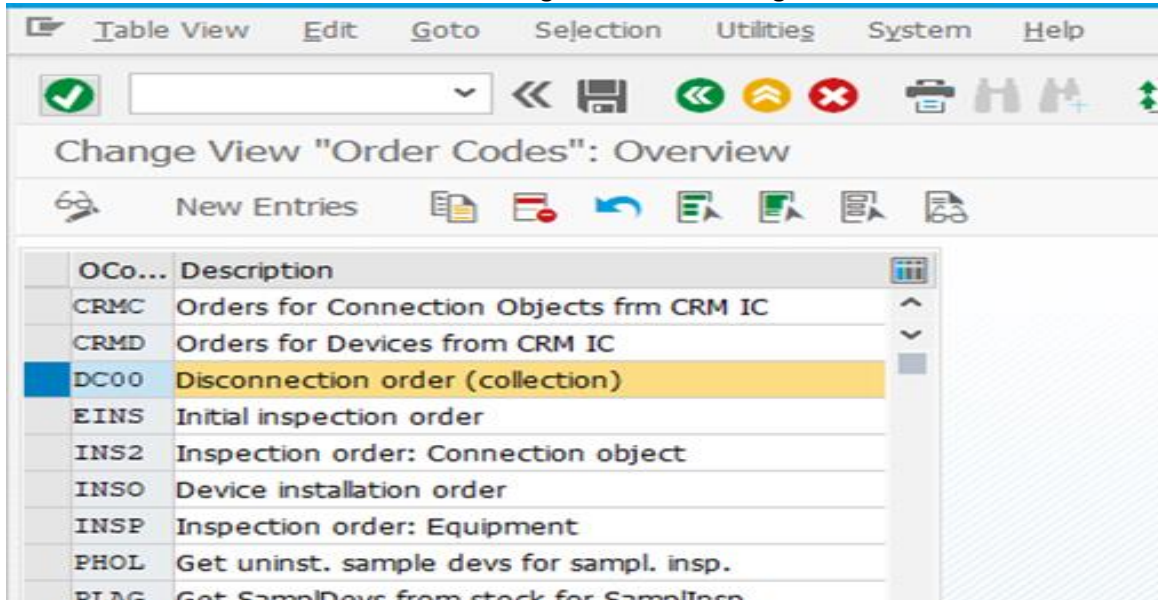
Table View Edit Goto Selection Utilities System Help

Change View "Order Codes": Overview

New Entries

| OCo... | Description |
|---|---|
| CRMC | Orders for Connection Objects frm CRM IC |
| CRMD | Orders for Devices from CRM IC |
| DC00 | Disconnection order (collection) |
| EINS | Initial inspection order |
| INS2 | Inspection order: Connection object |
| INSO | Device installation order |
| INSP | Inspection order: Equipment |
| PHOL | Get uninst. sample devs for sampl. insp. |
| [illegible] | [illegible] |